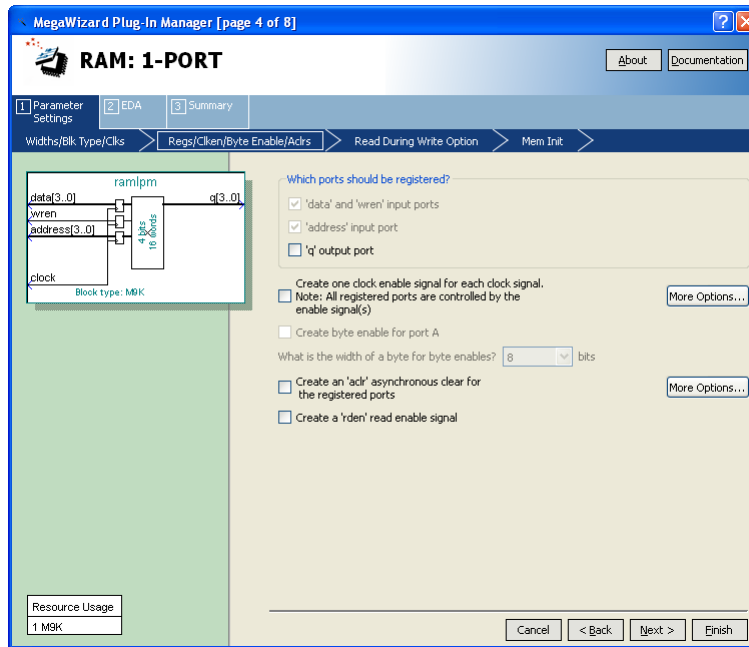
MegaWizard Plug-In Manager [page 4 of 8]

RAM: 1-PORT

About

Documentation

1 Parameter Settings

2 EDA

3 Summary

Widths/Blk Type/Clks

Regs/Clken/Byte Enable/Aclrs

Read During Write Option

Mem Init

ramlpm

data[3..0]

wren

address[3..0]

clock

q[3..0]

4 bits 16 words

Block type: M9K

Which ports should be registered?

'data' and 'wren' input ports

'address' input port

'q' output port

Create one clock enable signal for each clock signal. Note: All registered ports are controlled by the enable signal(s)

More Options...

Create byte enable for port A

What is the width of a byte for byte enables? 8 bits

Create an 'aclr' asynchronous clear for the registered ports

More Options...

Create a 'rden' read enable signal

Resource Usage

1 M9K

Cancel

< Back

Next >

Finish